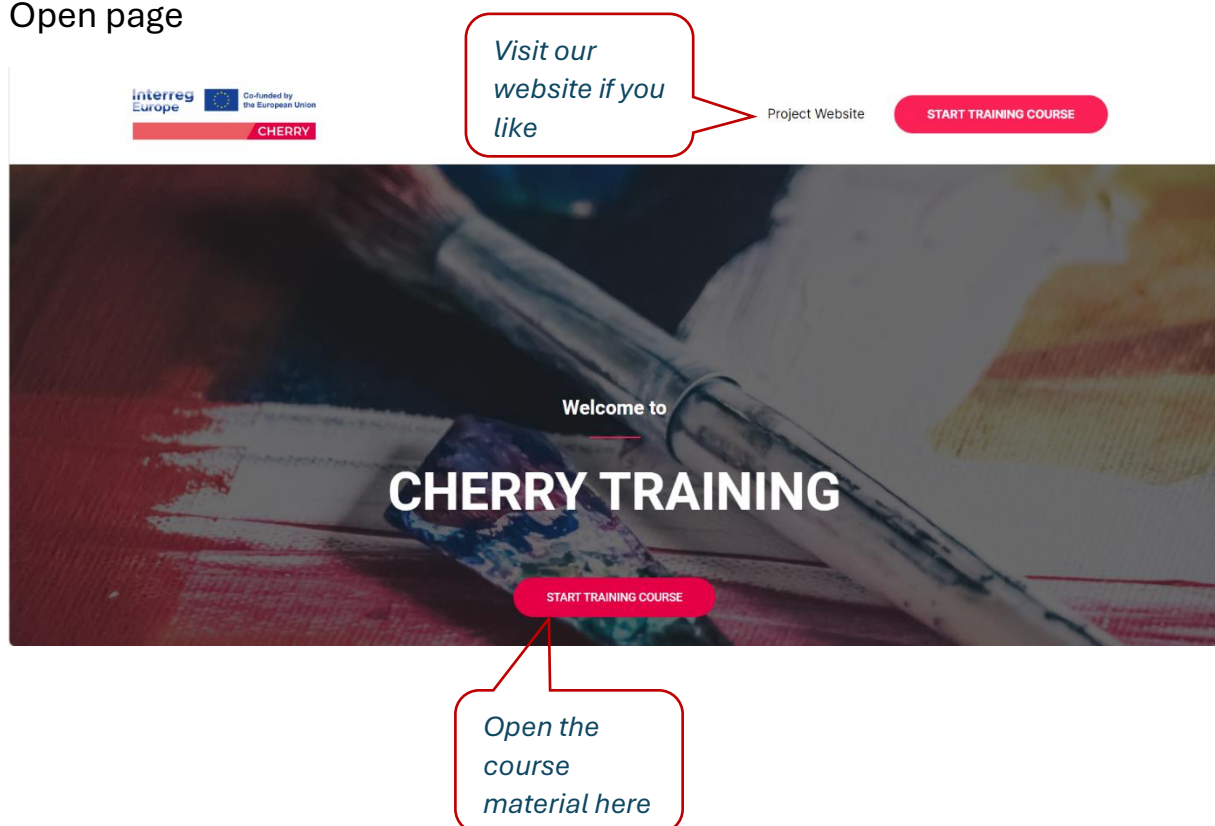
Open page

Visit our website if you like

Interreg Europe

Co-funded by the European Union

CHERRY

Project Website

START TRAINING COURSE

Welcome to

CHERRY TRAINING

START TRAINING COURSE

Open the course material here